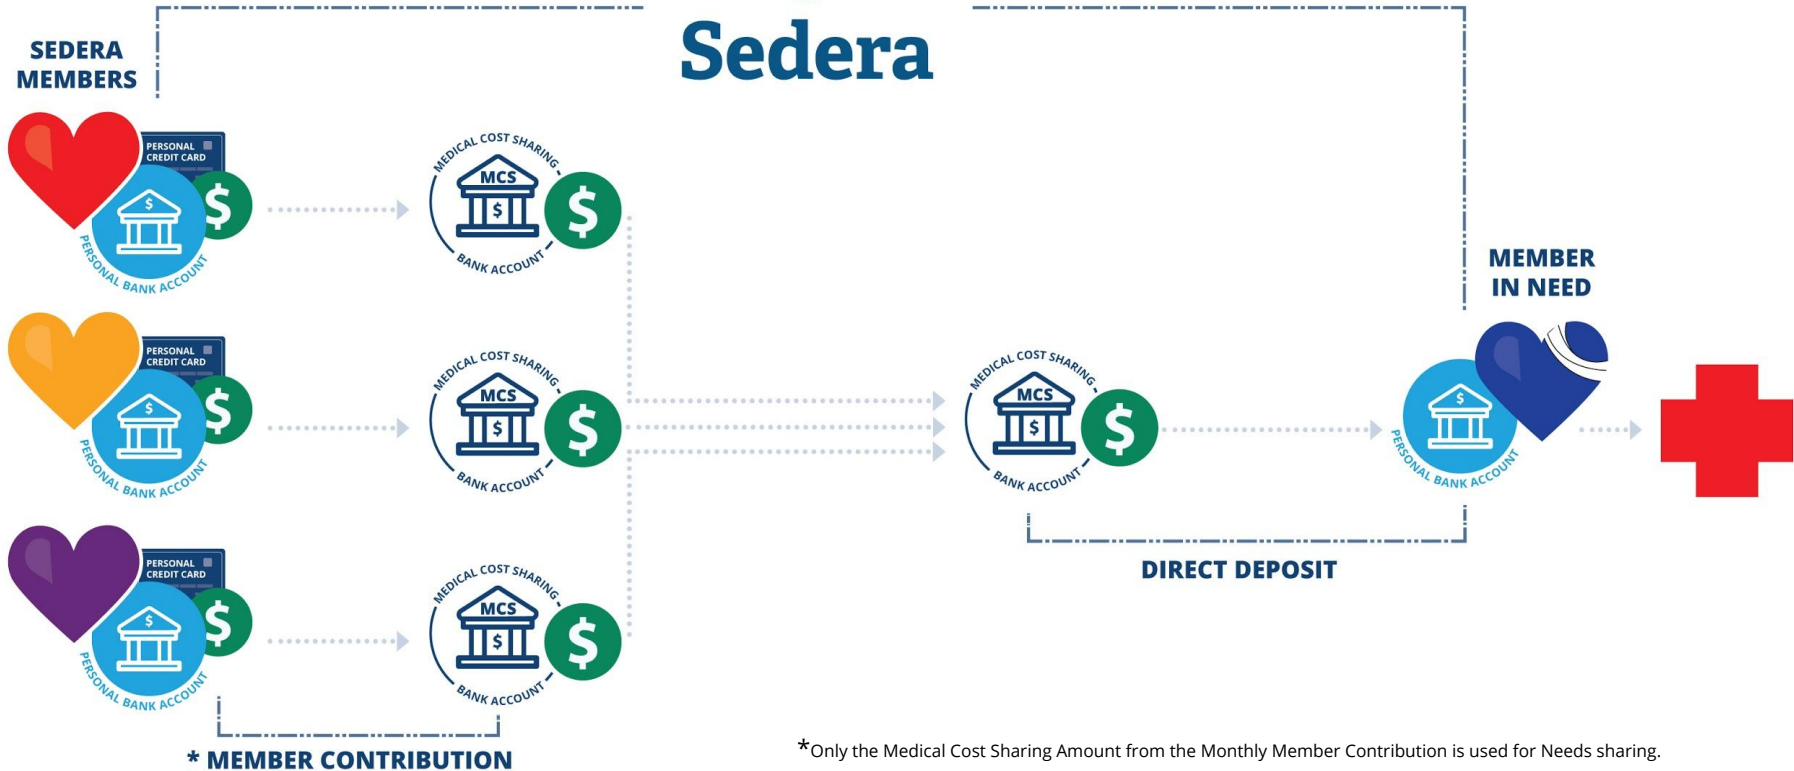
SEDERA MEMBERS

Sedera

PERSONAL CREDIT CARD
$
PERSONAL BANK ACCOUNT

MEDICAL COST SHARING
MCS
$
BANK ACCOUNT
$

PERSONAL CREDIT CARD
$
PERSONAL BANK ACCOUNT

MEDICAL COST SHARING
MCS
$
BANK ACCOUNT
$

PERSONAL CREDIT CARD
$
PERSONAL BANK ACCOUNT

MEDICAL COST SHARING
MCS
$
BANK ACCOUNT
$

MEDICAL COST SHARING
MCS
$
BANK ACCOUNT
$

MEMBER IN NEED

$
PERSONAL BANK ACCOUNT

DIRECT DEPOSIT

* MEMBER CONTRIBUTION

*Only the Medical Cost Sharing Amount from the Monthly Member Contribution is used for Needs sharing.